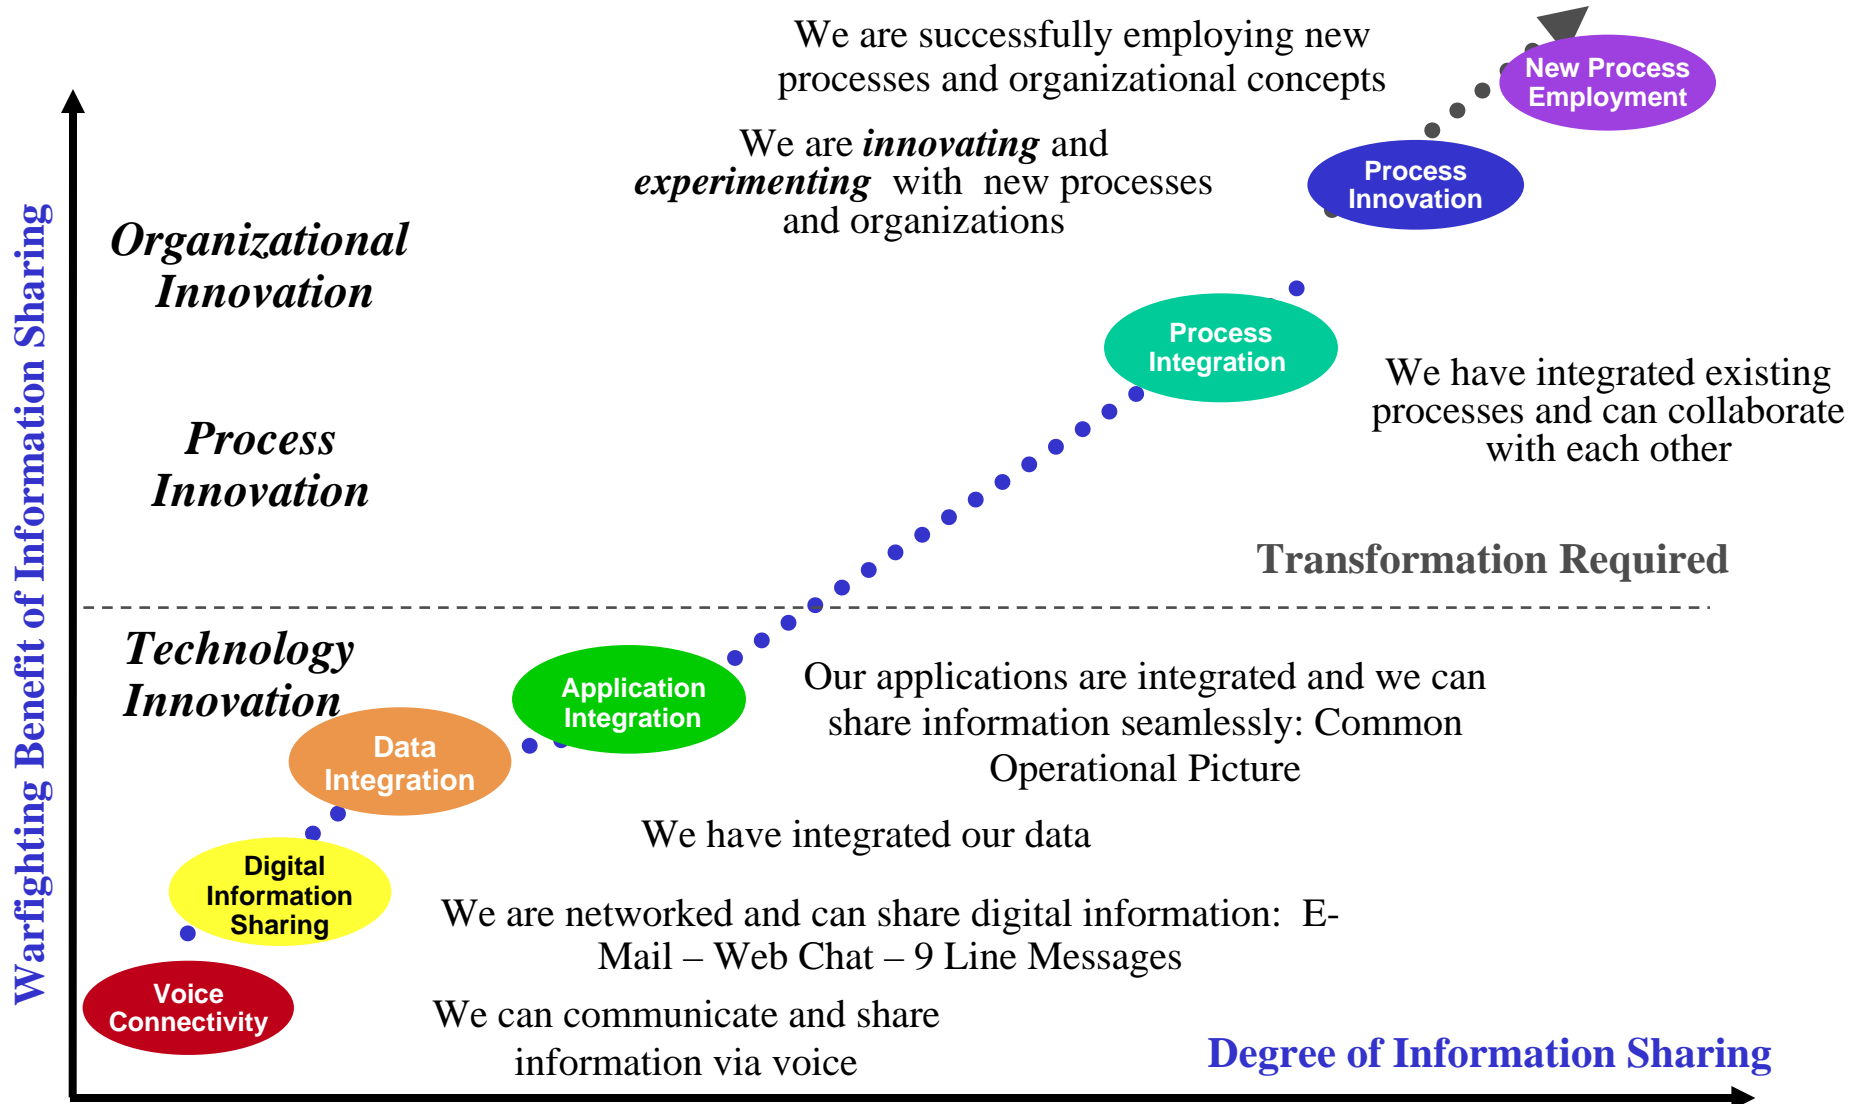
We are successfully employing new processes and organizational concepts

New Process Employment

We are *innovating* and *experimenting* with new processes and organizations

Process Innovation

Organizational Innovation

Process Integration

We have integrated existing processes and can collaborate with each other

Process Innovation

Transformation Required

Technology Innovation

Application Integration

Our applications are integrated and we can share information seamlessly: Common Operational Picture

Data Integration

We have integrated our data

Digital Information Sharing

We are networked and can share digital information: E-Mail – Web Chat – 9 Line Messages

Voice Connectivity

We can communicate and share information via voice

Degree of Information Sharing

Warfighting Benefit of Information Sharing